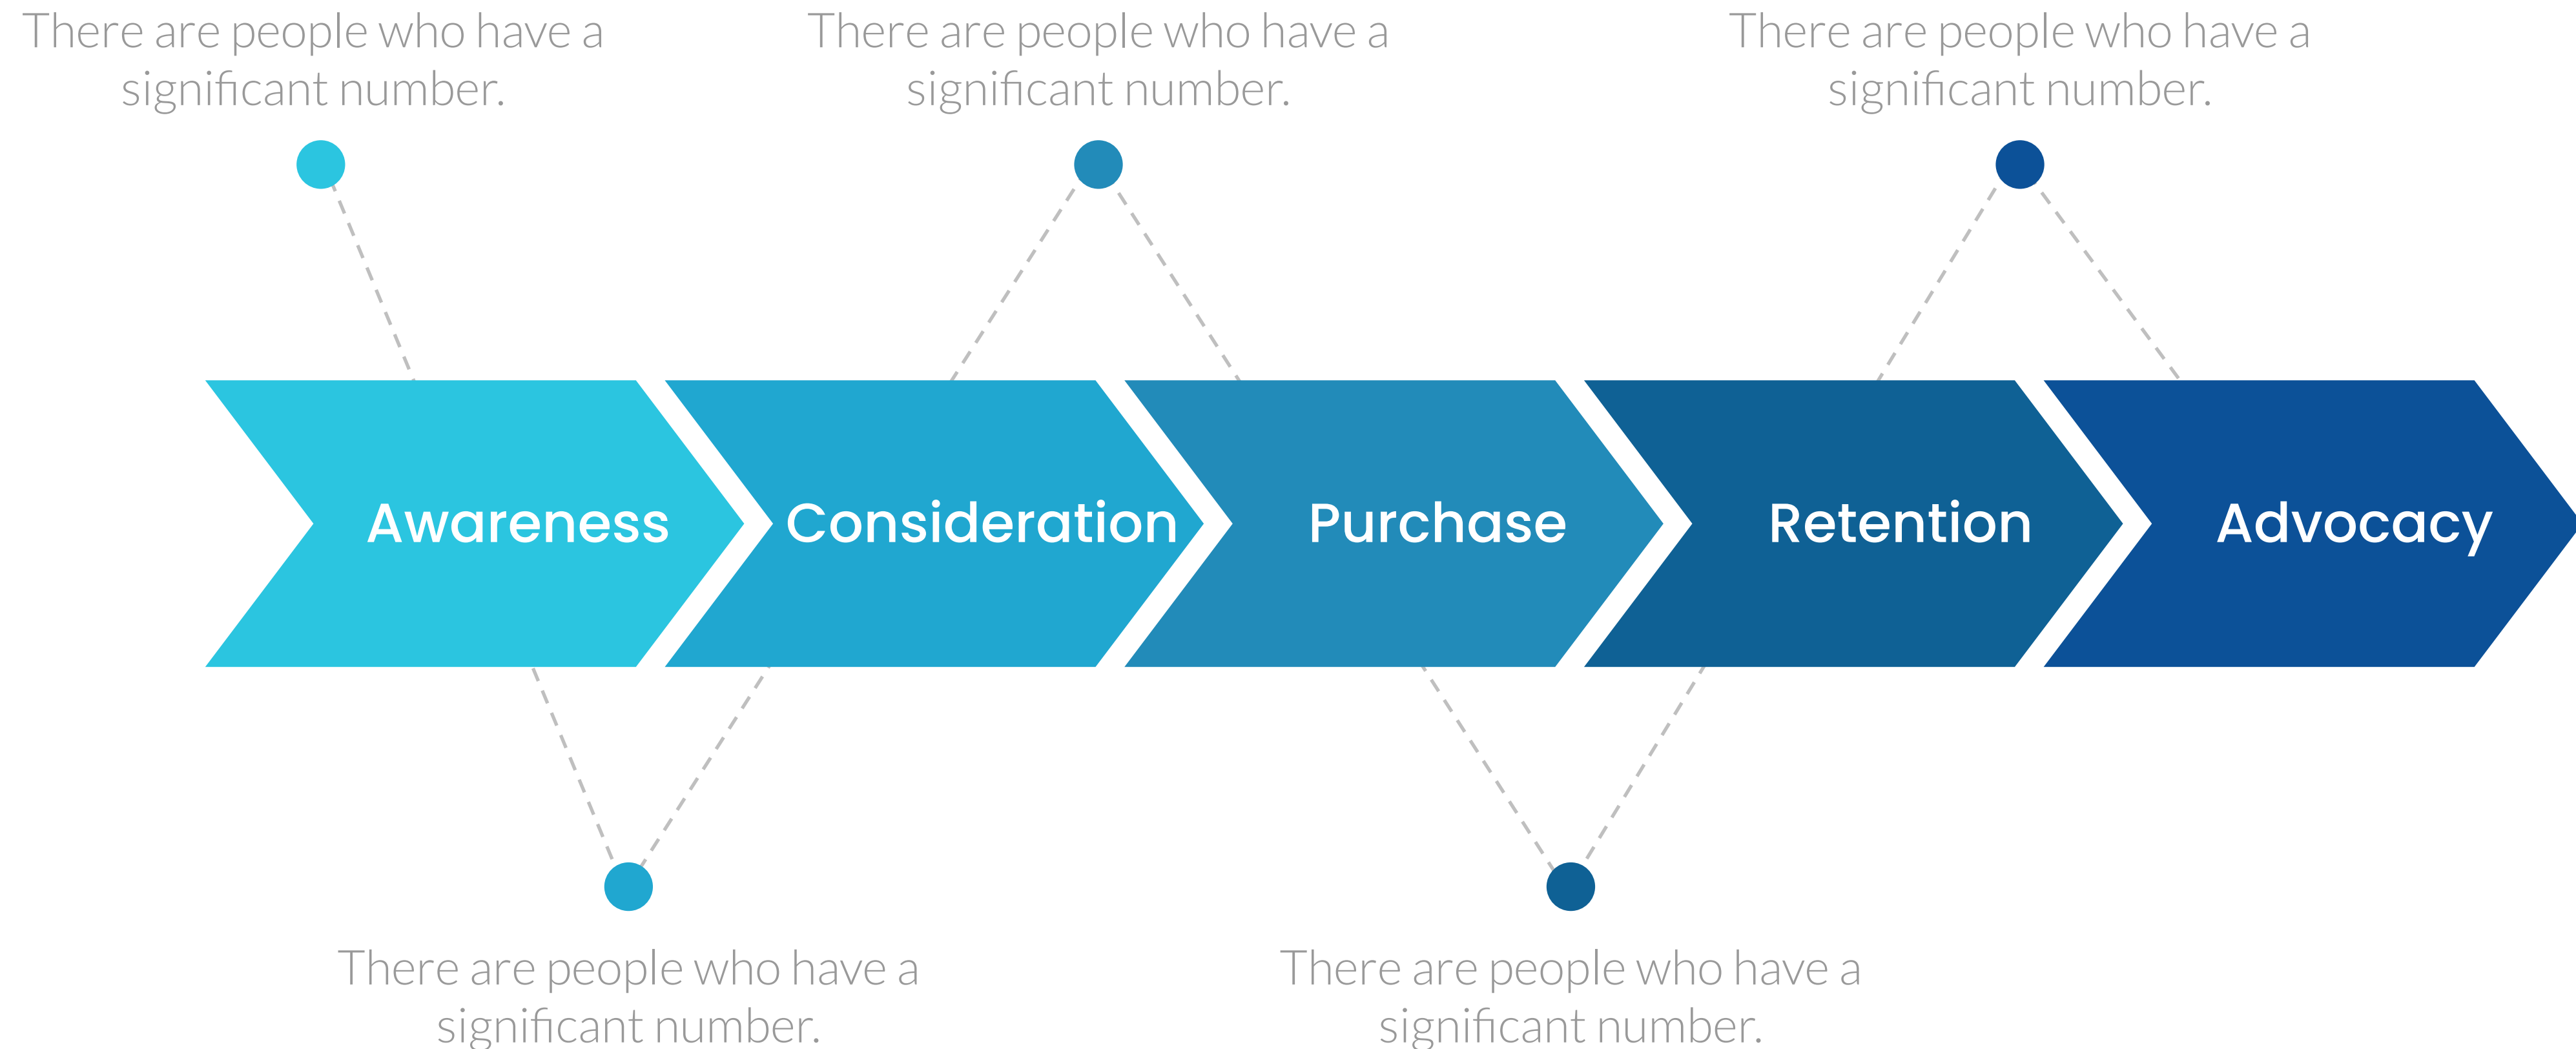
There are people who have a significant number.

There are people who have a significant number.

There are people who have a significant number.

Awareness

Consideration

Purchase

Retention

Advocacy

There are people who have a significant number.

There are people who have a significant number.